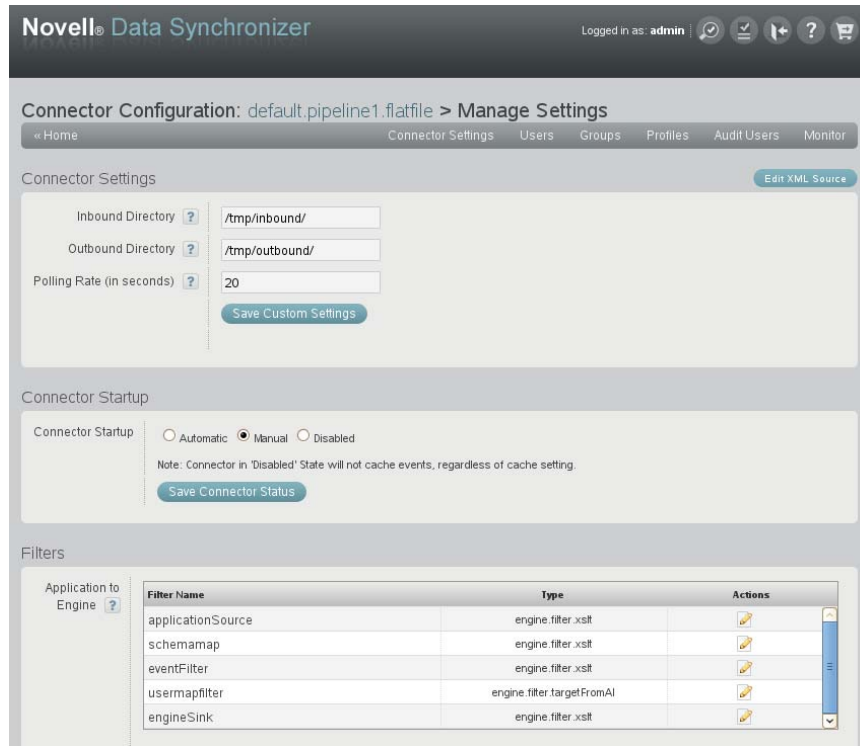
Novell® Data Synchronizer

Logged in as: admin

?

Connector Configuration: default.pipeline1.flatfile > Manage Settings

« Home

Connector Settings Users Groups Profiles Audit Users Monitor

Connector Settings

Edit XML Source

Inbound Directory ? /tmp/inbound/

Outbound Directory ? /tmp/outbound/

Polling Rate (in seconds) ? 20

Save Custom Settings

Connector Startup

Connector Startup

Automatic Manual Disabled

Note: Connector in 'Disabled' State will not cache events, regardless of cache setting.

Save Connector Status

Filters

Application to Engine ?

| Filter Name | Type | Actions |
|---|---|---|
| applicationSource | engine.filter.xslt | |
| schemamap | engine.filter.xslt | |
| eventFilter | engine.filter.xslt | |
| usermapfilter | engine.filter.targetFromAI | |
| engineSink | engine.filter.xslt | |